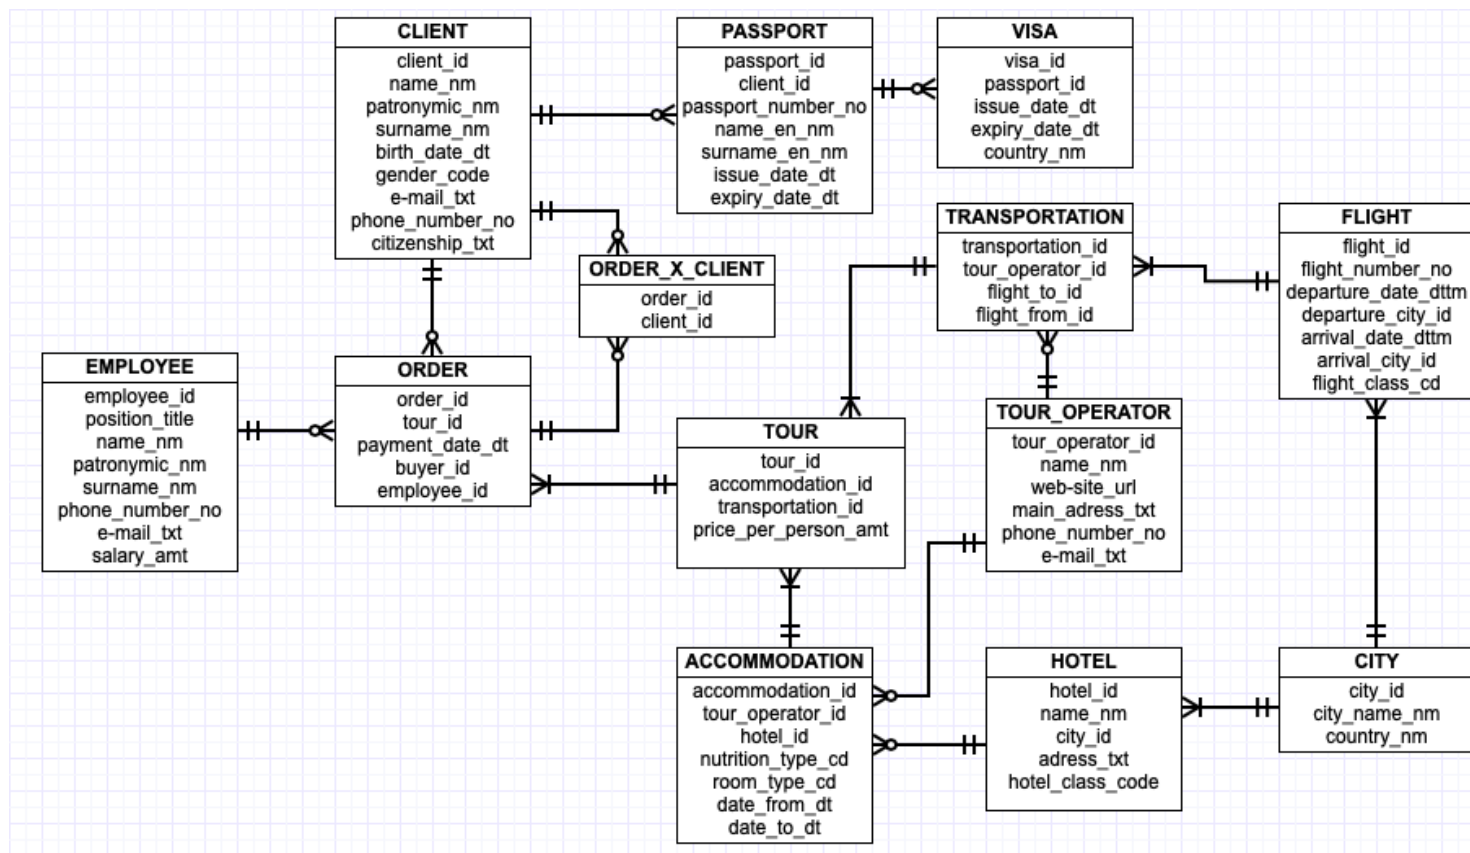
CLIENT
client_id
name_nm
patronymic_nm
surname_nm
birth_date_dt
gender_code
e-mail_txt
phone_number_no
citizenship_txt

PASSPORT
passport_id
client_id
passport_number_no
name_en_nm
surname_en_nm
issue_date_dt
expiry_date_dt

VISA
visa_id
passport_id
issue_date_dt
expiry_date_dt
country_nm

TRANSPORTATION
transportation_id
tour_operator_id
flight_to_id
flight_from_id

FLIGHT
flight_id
flight_number_no
departure_date_dttm
departure_city_id
arrival_date_dttm
arrival_city_id
flight_class_cd

ORDER_X_CLIENT
order_id
client_id

EMPLOYEE
employee_id
position_title
name_nm
patronymic_nm
surname_nm
phone_number_no
e-mail_txt
salary_amt

ORDER
order_id
tour_id
payment_date_dt
buyer_id
employee_id

TOUR
tour_id
accommodation_id
transportation_id
price_per_person_amt

TOUR_OPERATOR
tour_operator_id
name_nm
web-site_url
main_adress_txt
phone_number_no
e-mail_txt

ACCOMMODATION
accommodation_id
tour_operator_id
hotel_id
nutrition_type_cd
room_type_cd
date_from_dt
date_to_dt

HOTEL
hotel_id
name_nm
city_id
adress_txt
hotel_class_code

CITY
city_id
city_name_nm
country_nm